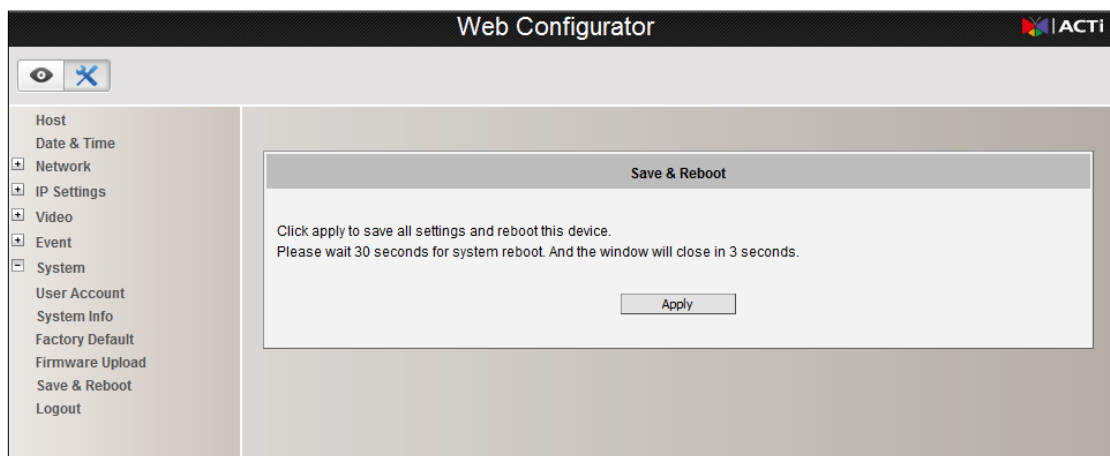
Web Configurator

ACTi

Host
Date & Time
Network
IP Settings
Video
Event
System
User Account
System Info
Factory Default
Firmware Upload
Save & Reboot
Logout

Save & Reboot

Click apply to save all settings and reboot this device.
Please wait 30 seconds for system reboot. And the window will close in 3 seconds.

Apply